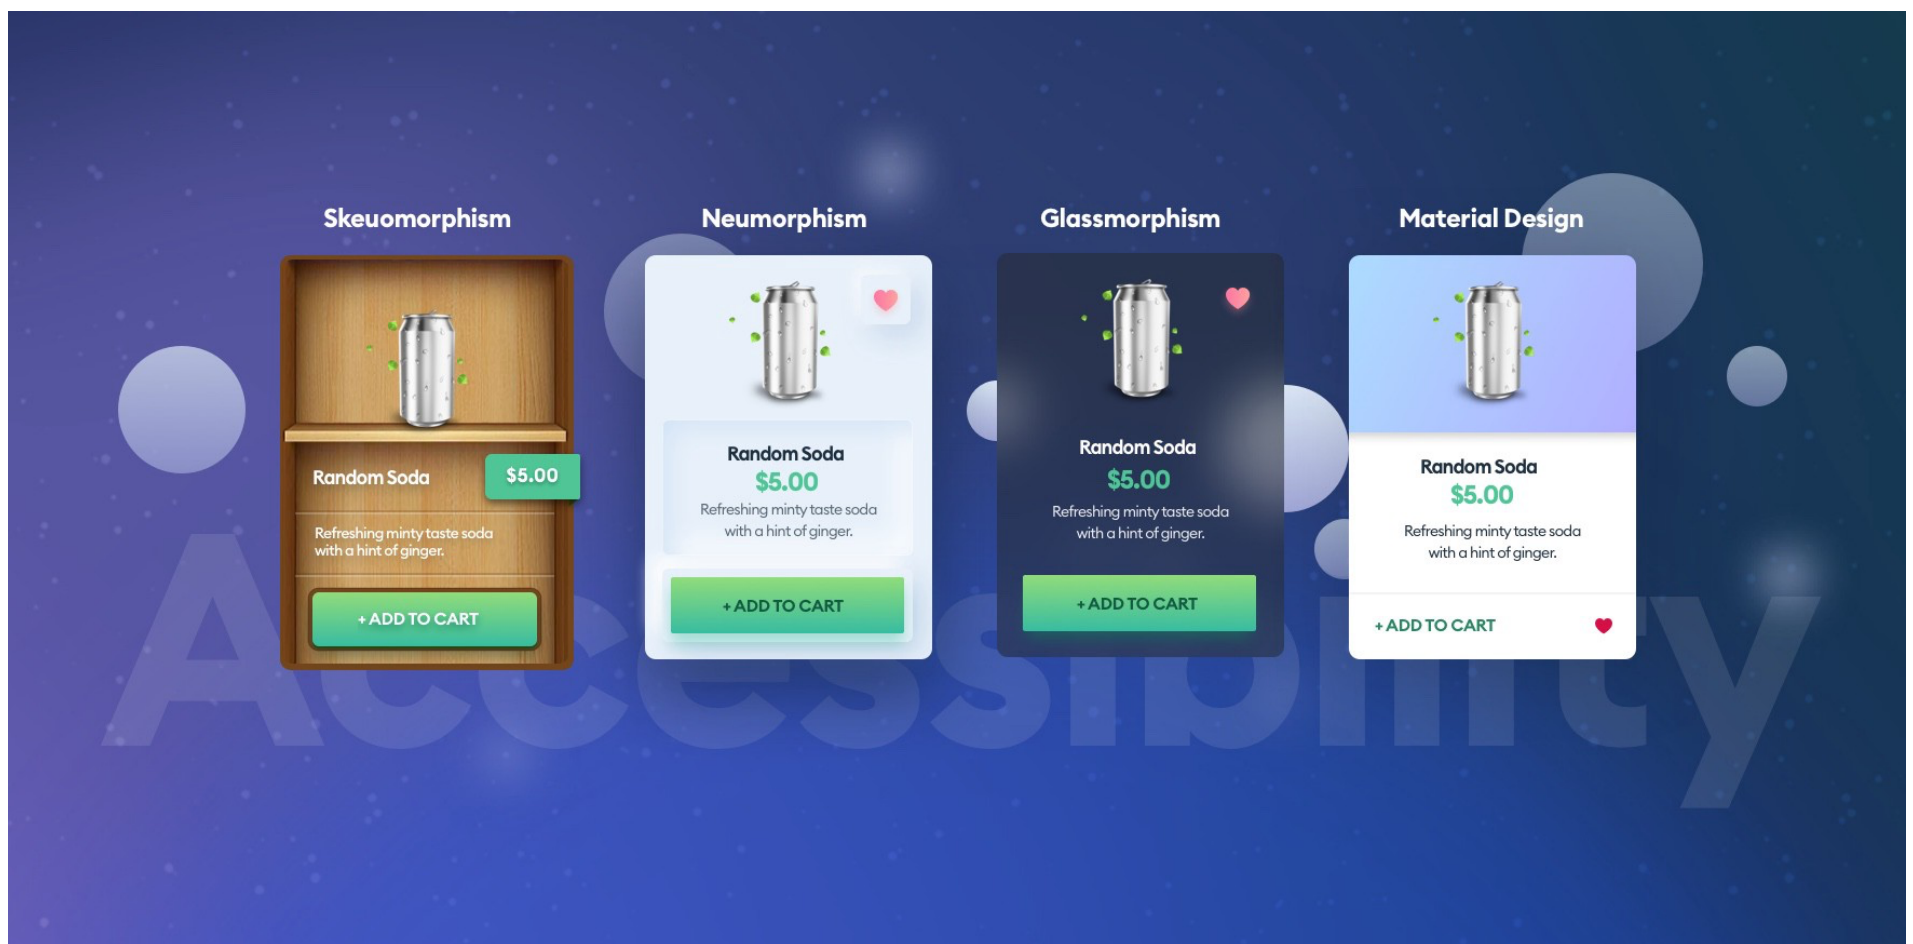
Skeuomorphism

Random Soda

$5.00

Refreshing minty taste soda with a hint of ginger.

+ ADD TO CART

Neumorphism

Random Soda

$5.00

Refreshing minty taste soda with a hint of ginger.

+ ADD TO CART

Glassmorphism

Random Soda

$5.00

Refreshing minty taste soda with a hint of ginger.

+ ADD TO CART

Material Design

Random Soda

$5.00

Refreshing minty taste soda with a hint of ginger.

+ ADD TO CART

Accessibility